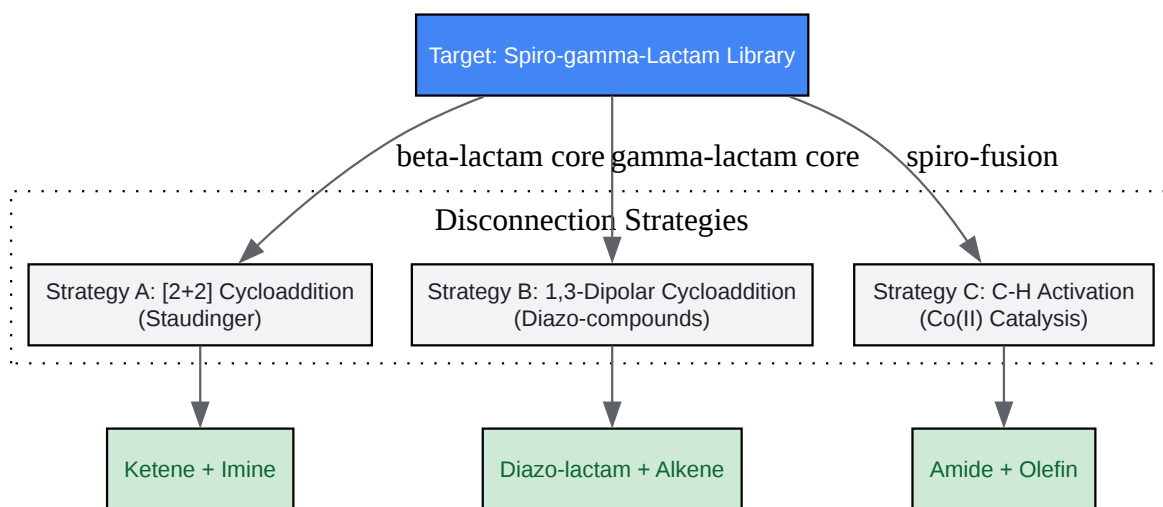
Target: Spiro-gamma-Lactam Library

beta-lactam core

gamma-lactam core

spiro-fusion

Disconnection Strategies

Strategy A: [2+2] Cycloaddition (Staudinger)

Strategy B: 1,3-Dipolar Cycloaddition (Diazo-compounds)

Strategy C: C-H Activation (Co(II) Catalysis)

Ketene + Imine

Diazo-lactam + Alkene

Amide + Olefin